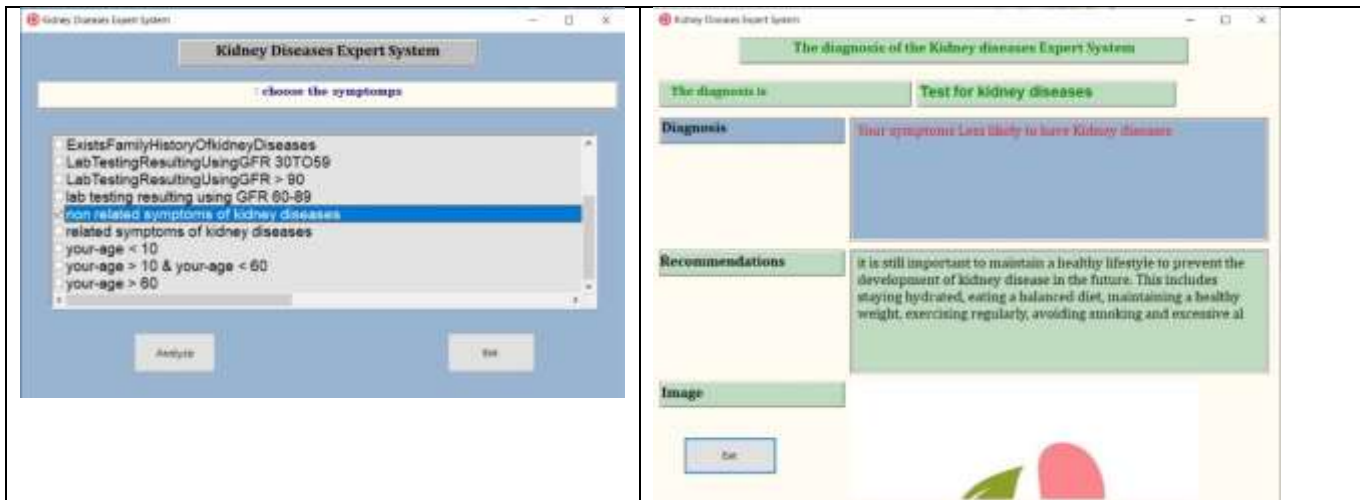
Kidney Diseases Expert System

Kidney Diseases Expert System

: choose the symptomps

ExistsFamilyHistoryOfkidneyDiseases
LabTestingResultingUsingGFR 30TO59
LabTestingResultingUsingGFR > 90
lab testing resulting using GFR 60-89
non related symptoms of kidney diseases
related symptoms of kidney diseases
your-age < 10
your-age > 10 & your-age < 60
your-age > 60

Analyze

Exit

Kidney Diseases Expert System

The diagnosic of the Kidney diseases Expert System

The diagnosis is

Test for kidney diseases

Diagnosis

Your symptoms Less likely to have Kidney diseases

Recommendations

it is still important to maintain a healthy lifestyle to prevent the development of kidney disease in the future. This includes staying hydrated, eating a balanced diet, maintaining a healthy weight, exercising regularly, avoiding smoking and excessive al

Image

Exit